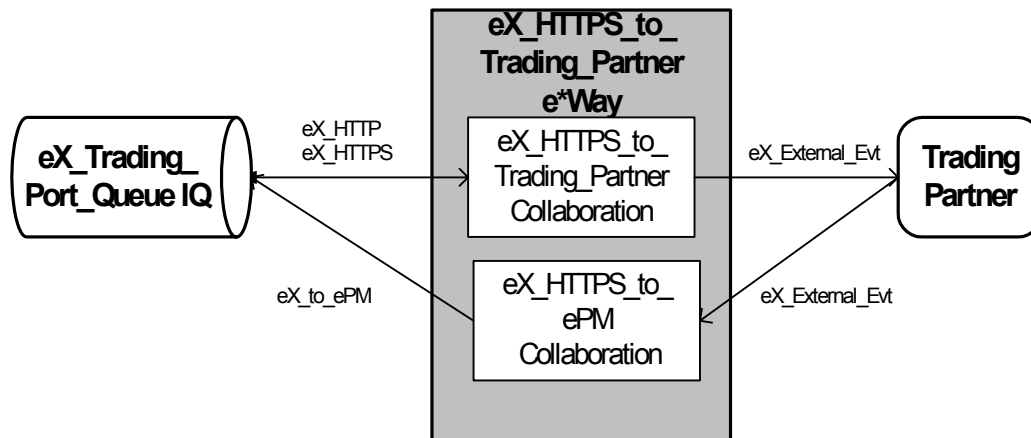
eX_HTTPS_to_ Trading_Partner e*Way

eX_Trading_ Port_Queue IQ

eX_HTTP
eX_HTTPS

eX_HTTPS_to_ Trading_Partner Collaboration

eX_External_Evt

Trading Partner

eX_to_ePM

eX_HTTPS_to_ ePM Collaboration

eX_External_Evt